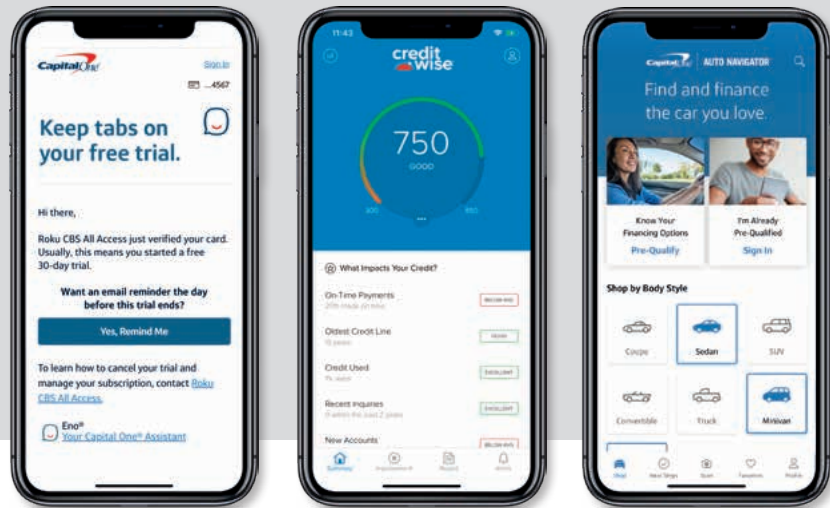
Capital One

Sign In

...4567

Keep tabs on your free trial.

Hi there,

Roku CBS All Access just verified your card. Usually, this means you started a free 30-day trial.

Want an email reminder the day before this trial ends?

Yes, Remind Me

To learn how to cancel your trial and manage your subscription, contact Roku CBS All Access.

Eno®
Your Capital One® Assistant

11:43

credit wise

750

GOOD

300

850

What Impacts Your Credit?

On-Time Payments
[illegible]

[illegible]

Oldest Credit Line
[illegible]

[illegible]

Credit Used
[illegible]

EXCELLENT

Recent Inquiries
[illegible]

EXCELLENT

New Accounts

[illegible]

Summary

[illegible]

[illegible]

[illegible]

Capital One AUTO NAVIGATOR

Find and finance the car you love.

Know Your Financing Options
Pre-Qualify

I'm Already Pre-Qualified
Sign In

Shop by Body Style

Coupe

Sedan

SUV

Convertible

Truck

Minivan

Shop

Next Steps

Scan

Favorites

Profile